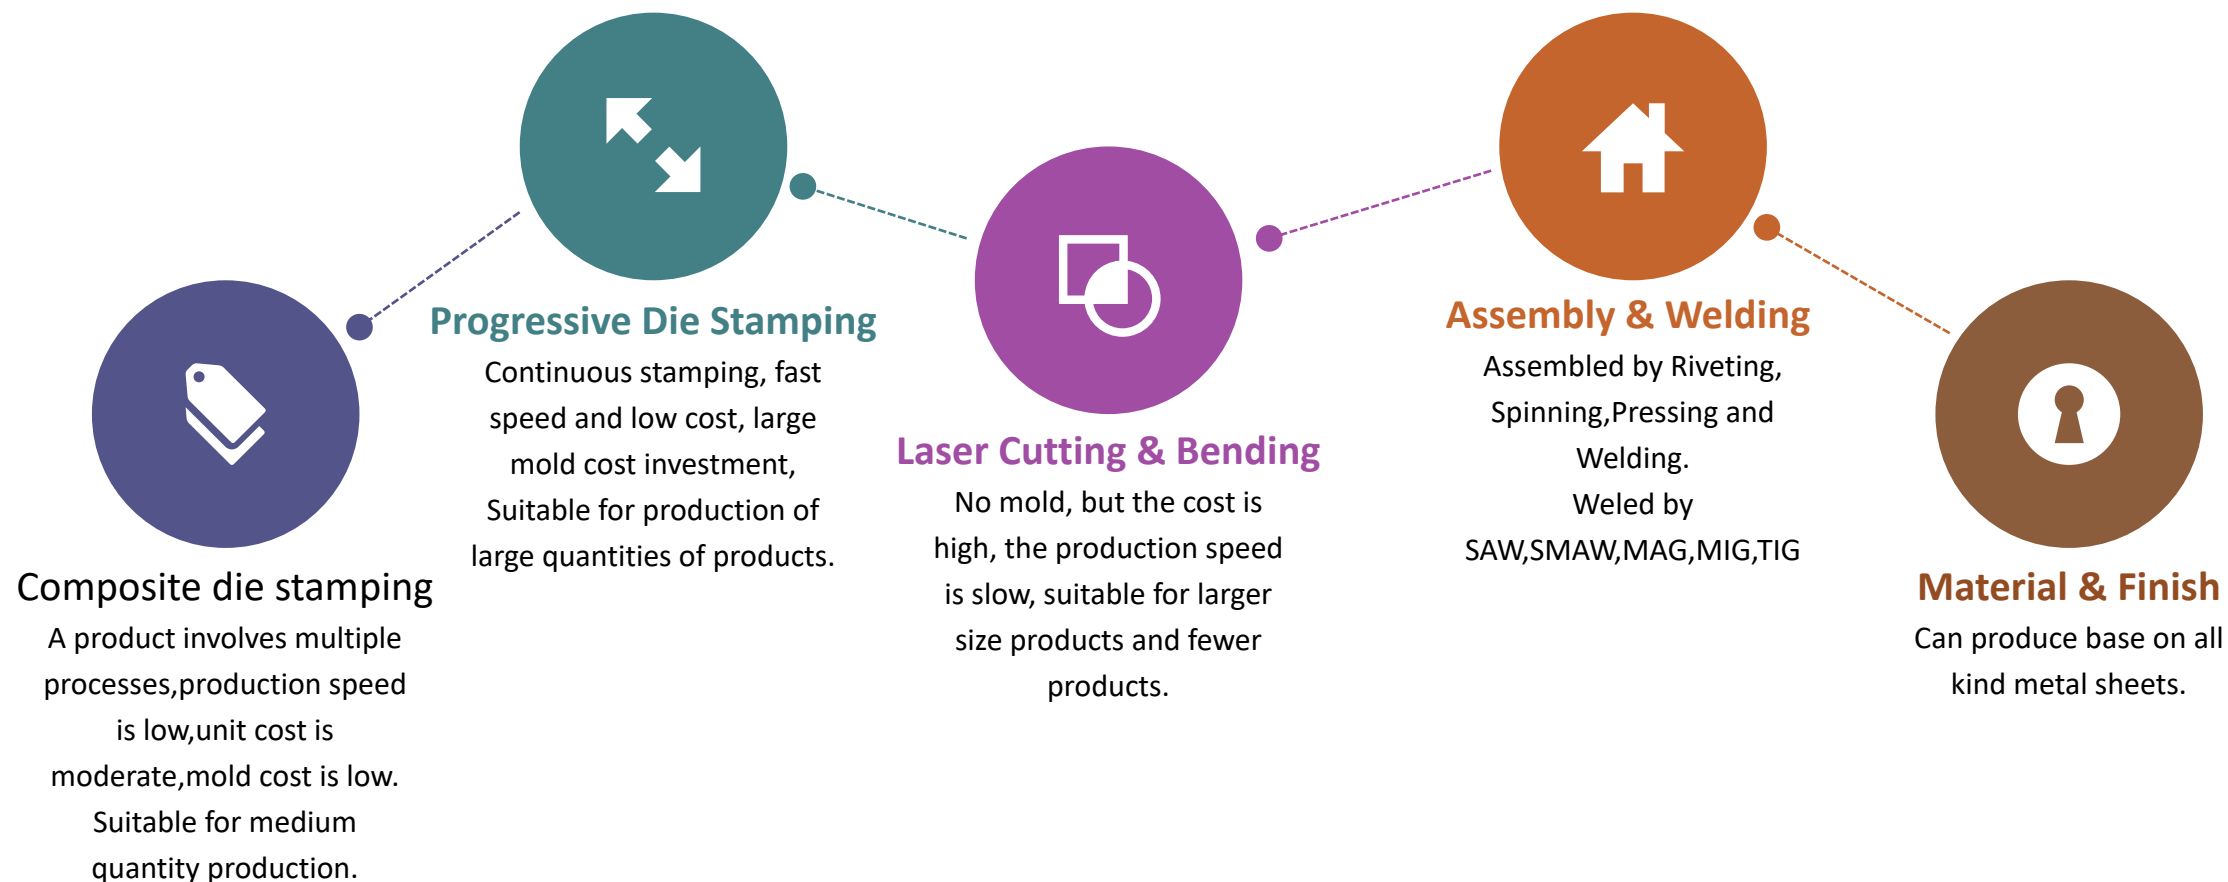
Composite die stamping
A product involves multiple processes,production speed is low,unit cost is moderate,mold cost is low. Suitable for medium quantity production.

Progressive Die Stamping
Continuous stamping, fast speed and low cost, large mold cost investment, Suitable for production of large quantities of products.

Laser Cutting & Bending
No mold, but the cost is high, the production speed is slow, suitable for larger size products and fewer products.

Assembly & Welding
Assembled by Riveting, Spinning,Pressing and Welding.
Weled by SAW,SMAW,MAG,MIG,TIG

Material & Finish
Can produce base on all kind metal sheets.